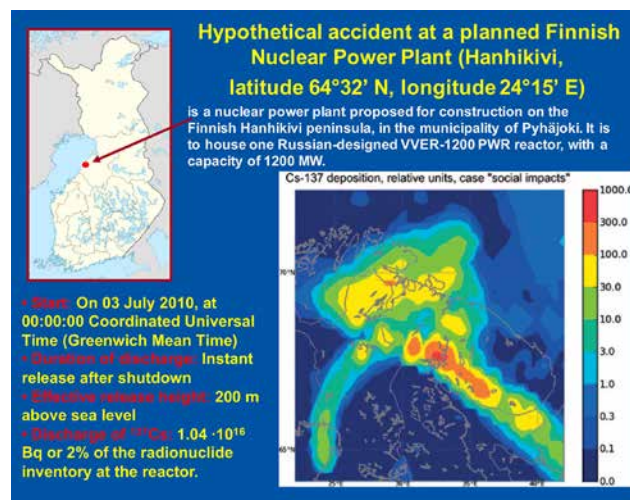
Hypothetical accident at a planned Finnish Nuclear Power Plant (Hanhikivi, latitude 64°32' N, longitude 24°15' E)

is a nuclear power plant proposed for construction on the Finnish Hanhikivi peninsula, in the municipality of Pyhäjoki. It is to house one Russian-designed VVER-1200 PWR reactor, with a capacity of 1200 MW.

Cs-137 deposition, relative units, case "social impacts"

1000.0
300.0
100.0
30.0
10.0
3.0
1.0
0.3
0.1
0.0

70°N
65°N

• Start: On 03 July 2010, at 00:00:00 Coordinated Universal Time (Greenwich Mean Time)
• Duration of discharge: Instant release after shutdown
• Effective release height: 200 m above sea level
• Discharge of $^{137}$Cs: 1.04 $\cdot 10^{16}$ Bq or 2% of the radionuclide inventory at the reactor.